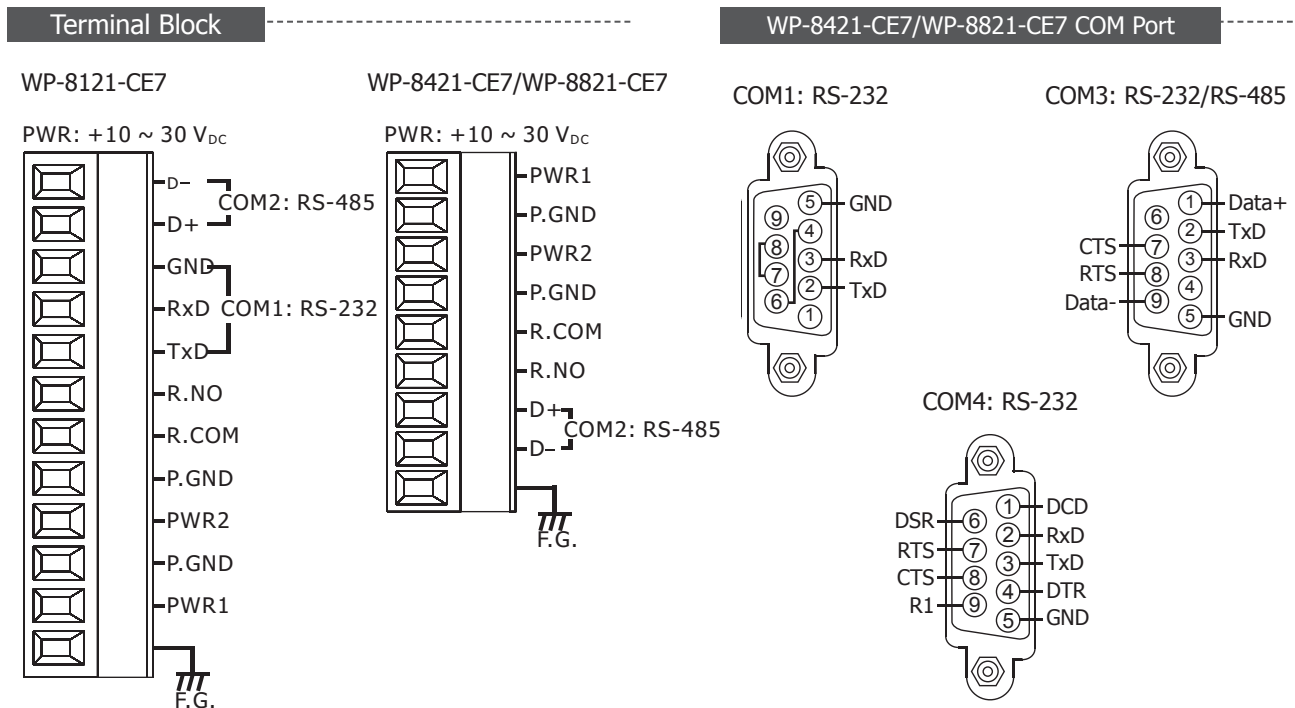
Terminal Block

WP-8121-CE7

PWR: +10 ~ 30 $V_{DC}$

D–
D+
COM2: RS-485
GND
RxD
COM1: RS-232
TxD
R.NO
R.COM
P.GND
PWR2
P.GND
PWR1
F.G.

WP-8421-CE7/WP-8821-CE7

PWR: +10 ~ 30 $V_{DC}$

PWR1
P.GND
PWR2
P.GND
R.COM
R.NO
D+
D–
COM2: RS-485
F.G.

WP-8421-CE7/WP-8821-CE7 COM Port

COM1: RS-232

9
5 GND
4
8
7
3 RxD
6
2 TxD
1

COM3: RS-232/RS-485

1 Data+
6
2 TxD
CTS 7
3 RxD
RTS 8
4
Data- 9
5 GND

COM4: RS-232

1 DCD
DSR 6
2 RxD
RTS 7
3 TxD
CTS 8
4 DTR
R1 9
5 GND